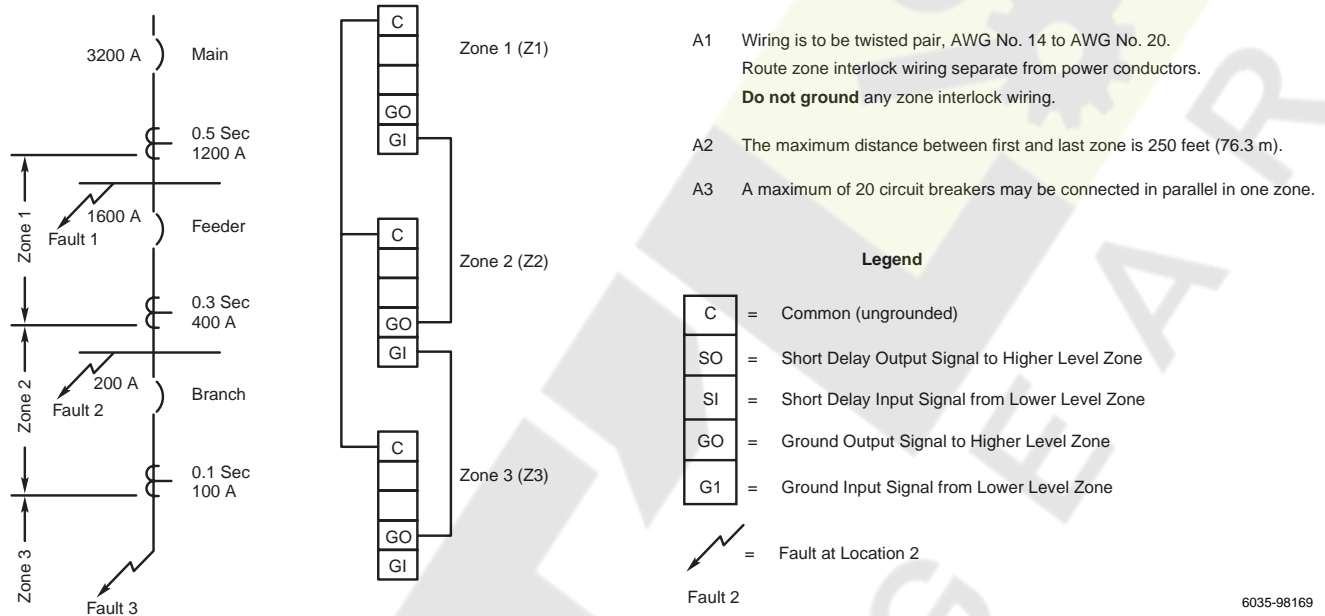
3200 A
Main
0.5 Sec
1200 A
1600 A
Fault 1
Feeder
Zone 1
0.3 Sec
400 A
200 A
Fault 2
Branch
Zone 2
0.1 Sec
100 A
Zone 3
Fault 3

C
GO
GI
Zone 1 (Z1)

C
GO
GI
Zone 2 (Z2)

C
GO
GI
Zone 3 (Z3)

A1 Wiring is to be twisted pair, AWG No. 14 to AWG No. 20.
Route zone interlock wiring separate from power conductors.
**Do not ground** any zone interlock wiring.

A2 The maximum distance between first and last zone is 250 feet (76.3 m).

A3 A maximum of 20 circuit breakers may be connected in parallel in one zone.

**Legend**

C = Common (ungrounded)

SO = Short Delay Output Signal to Higher Level Zone

SI = Short Delay Input Signal from Lower Level Zone

GO = Ground Output Signal to Higher Level Zone

G1 = Ground Input Signal from Lower Level Zone

= Fault at Location 2

Fault 2

6035-98169